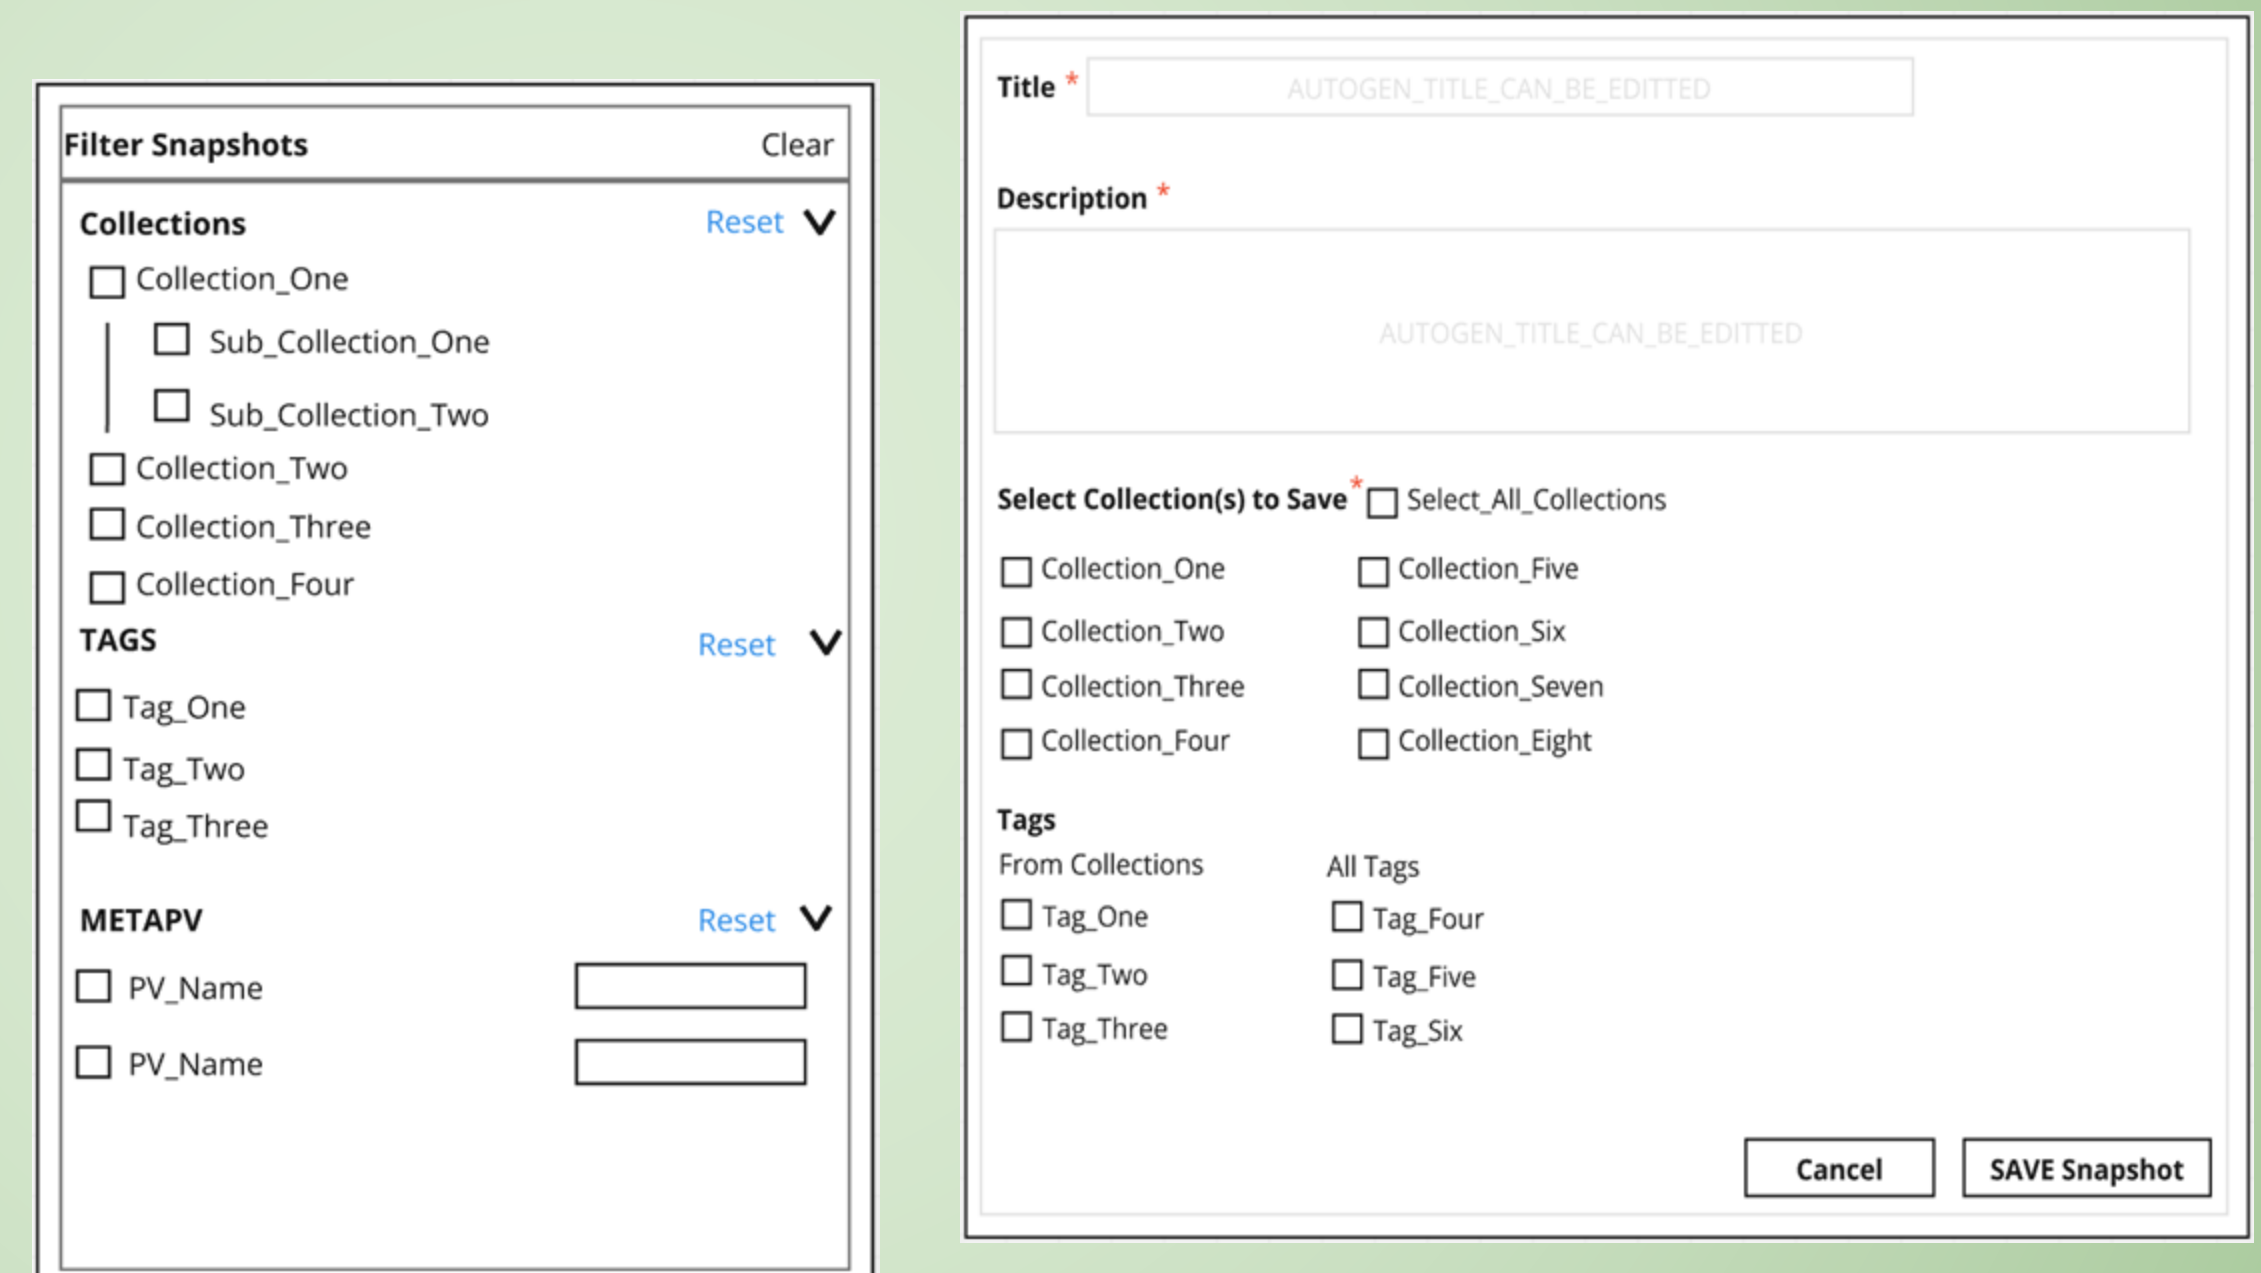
Filter Snapshots Clear

Collections Reset

Collection_One

Sub_Collection_One

Sub_Collection_Two

Collection_Two

Collection_Three

Collection_Four

TAGS Reset

Tag_One

Tag_Two

Tag_Three

METAPV Reset

PV_Name

PV_Name

Title *
AUTOGEN_TITLE_CAN_BE_EDITTED

Description *
AUTOGEN_TITLE_CAN_BE_EDITTED

Select Collection(s) to Save * Select_All_Collections

Collection_One
Collection_Two
Collection_Three
Collection_Four

Collection_Five
Collection_Six
Collection_Seven
Collection_Eight

Tags

From Collections
Tag_One
Tag_Two
Tag_Three

All Tags
Tag_Four
Tag_Five
Tag_Six

Cancel SAVE Snapshot